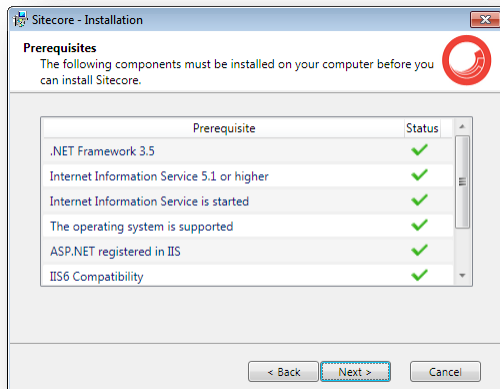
Sitecore - Installation

Prerequisites
The following components must be installed on your computer before you can install Sitecore.

| Prerequisite | Status |
|---|---|
| .NET Framework 3.5 | ✓ |
| Internet Information Service 5.1 or higher | ✓ |
| Internet Information Service is started | ✓ |
| The operating system is supported | ✓ |
| ASP.NET registered in IIS | ✓ |
| IIS6 Compatibility | ✓ |

< Back
Next >
Cancel